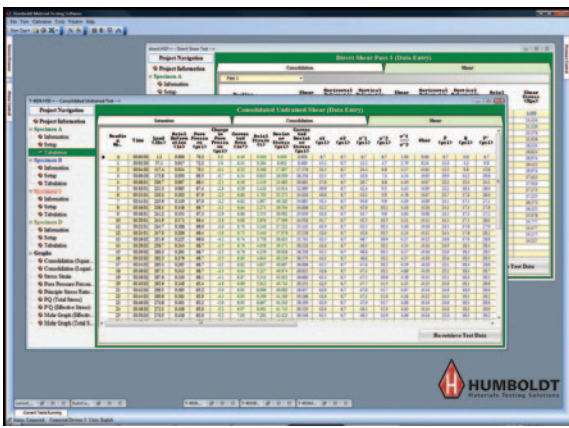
Humboldt Materials Testing Software

Direct Shear Pass 1 (Data Entry)

Project Navigation

Project Information

Specimen A

Information

Setup

Consolidation

Shear

Consolidated Undrained Shear (Data Entry)

Project Navigation

Project Information

Specimen A

Information

Setup

Tabulation

Specimen B

Information

Setup

Tabulation

Specimen C

Information

Setup

Tabulation

Graphs

Saturation

Consolidation

Shear

Re-retrieve Test Data

Test Data

HUMBOLDT

Materials Testing Solutions